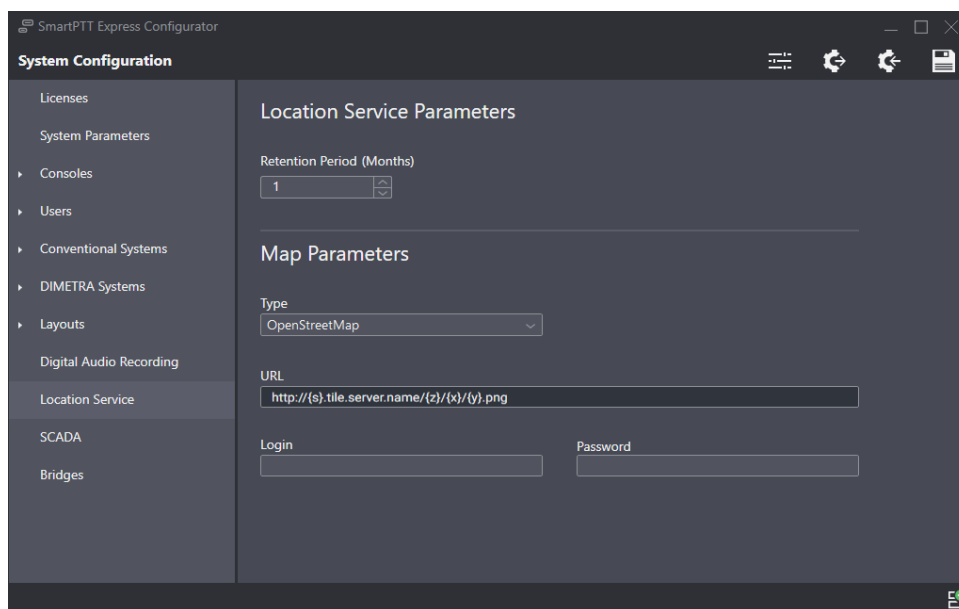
SmartPTT Express Configurator

System Configuration

Licenses

System Parameters

Consoles

Users

Conventional Systems

DIMETRA Systems

Layouts

Digital Audio Recording

Location Service

SCADA

Bridges

Location Service Parameters

Retention Period (Months)

1

Map Parameters

Type

OpenStreetMap

URL

http://{s}.tile.server.name/{z}/{x}/{y}.png

Login

Password